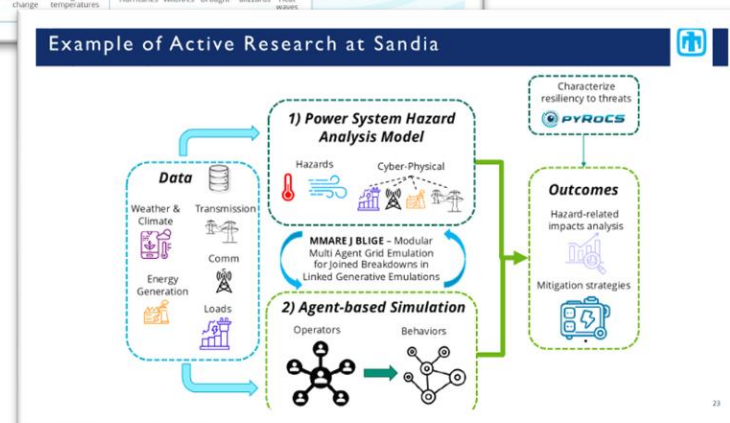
change temperatures Hurricanes Wildfires Drought Blizzards Heat waves

Example of Active Research at Sandia

Characterize resiliency to threats

PYROCS

1) Power System Hazard Analysis Model

Hazards

Cyber-Physical

Data

Weather & Climate

Transmission

Comm

Energy Generation

Loads

MMARE J BLIGE – Modular Multi Agent Grid Emulation for Joined Breakdowns in Linked Generative Emulations

2) Agent-based Simulation

Operators

Behaviors

Outcomes

Hazard-related impacts analysis

Mitigation strategies

23